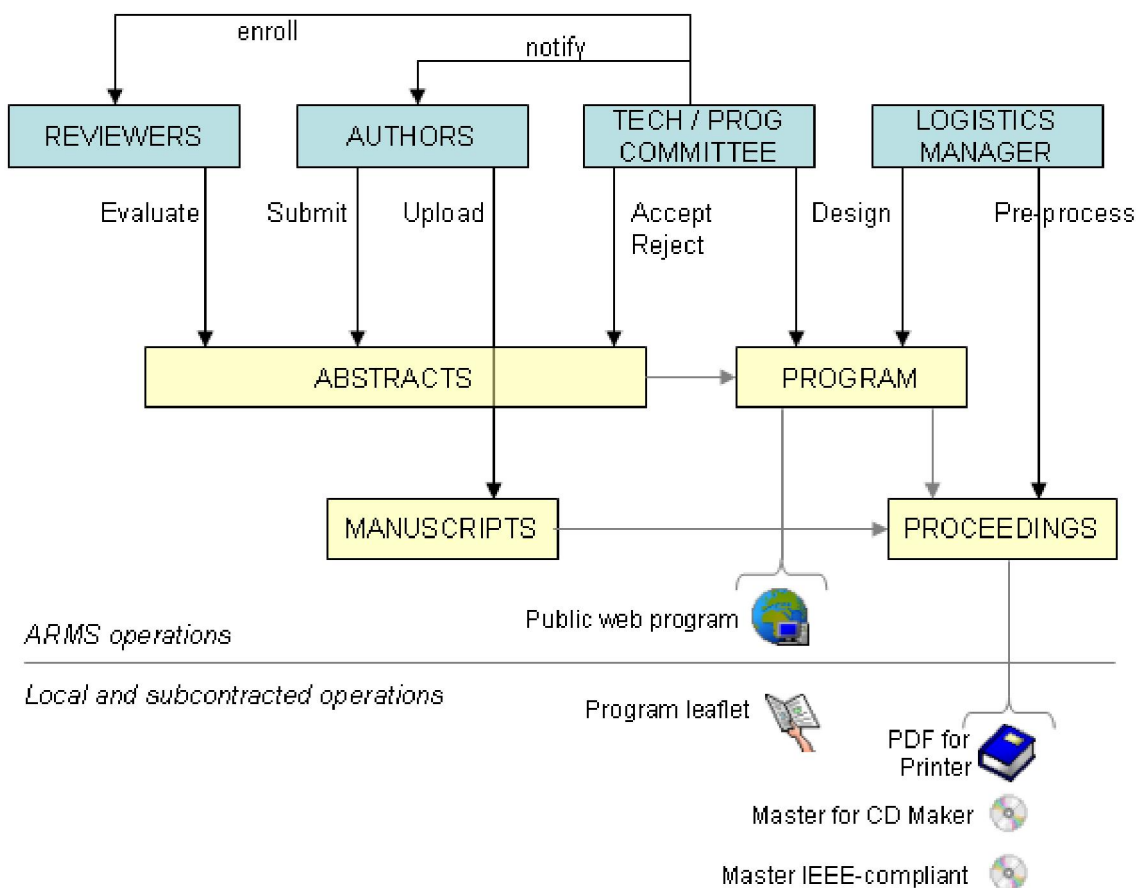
enroll

notify

REVIEWERS

AUTHORS

TECH / PROG COMMITTEE

LOGISTICS MANAGER

Evaluate

Submit

Upload

Accept Reject

Design

Pre-process

ABSTRACTS

PROGRAM

MANUSCRIPTS

PROCEEDINGS

Public web program

ARMS operations

Local and subcontracted operations

Program leaflet

PDF for Printer

Master for CD Maker

Master IEEE-compliant